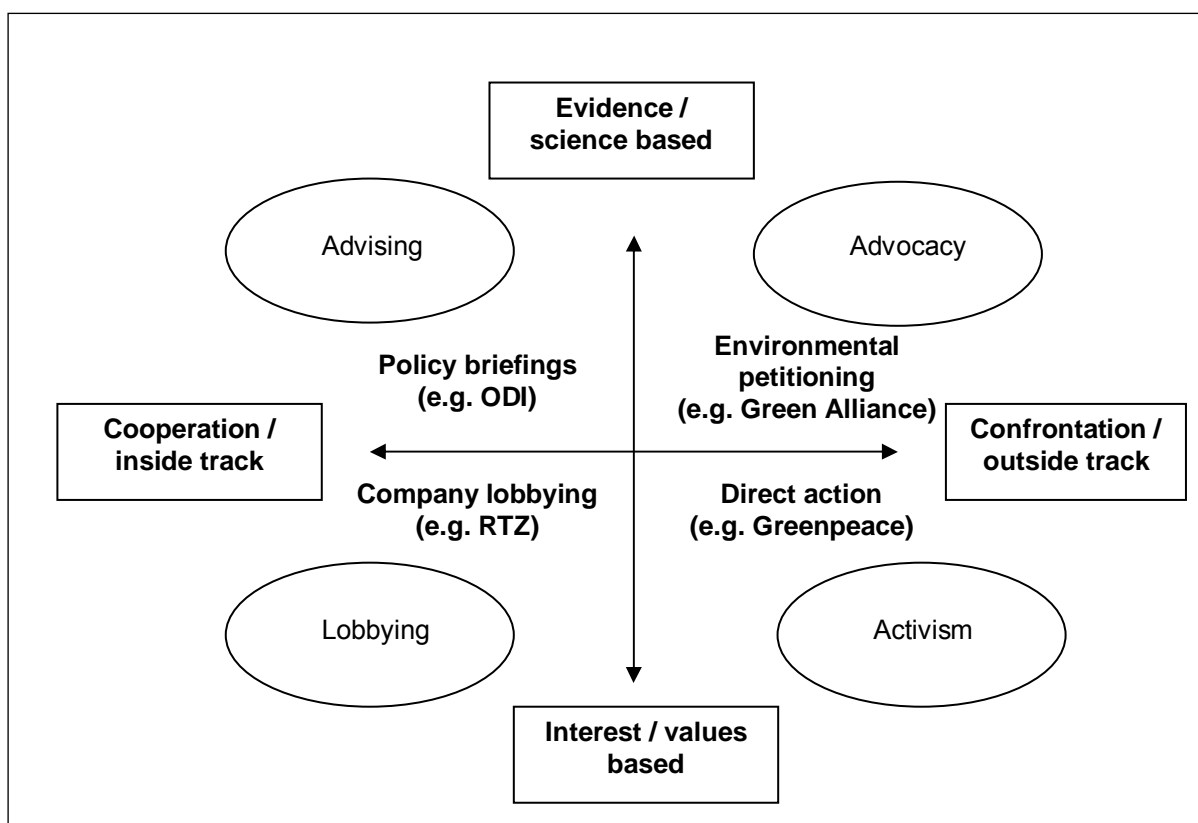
Evidence / science based

Advising

Advocacy

Policy briefings (e.g. ODI)

Environmental petitioning (e.g. Green Alliance)

Cooperation / inside track

Confrontation / outside track

Company lobbying (e.g. RTZ)

Direct action (e.g. Greenpeace)

Lobbying

Activism

Interest / values based